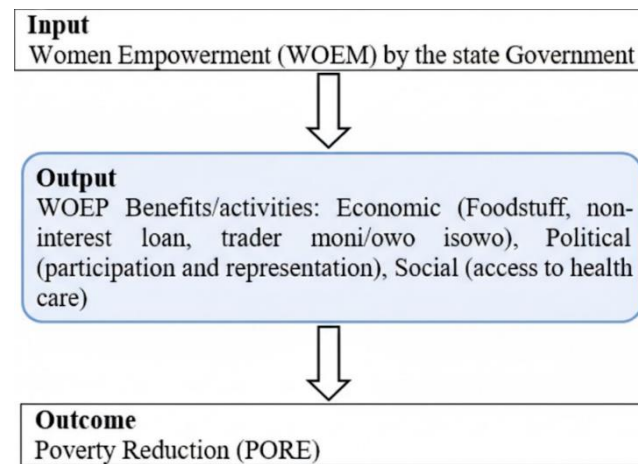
**Input**
Women Empowerment (WOEM) by the state Government

**Output**
WOEP Benefits/activities: Economic (Foodstuff, non-interest loan, trader moni/owo isowo), Political (participation and representation), Social (access to health care)

**Outcome**
Poverty Reduction (PORE)